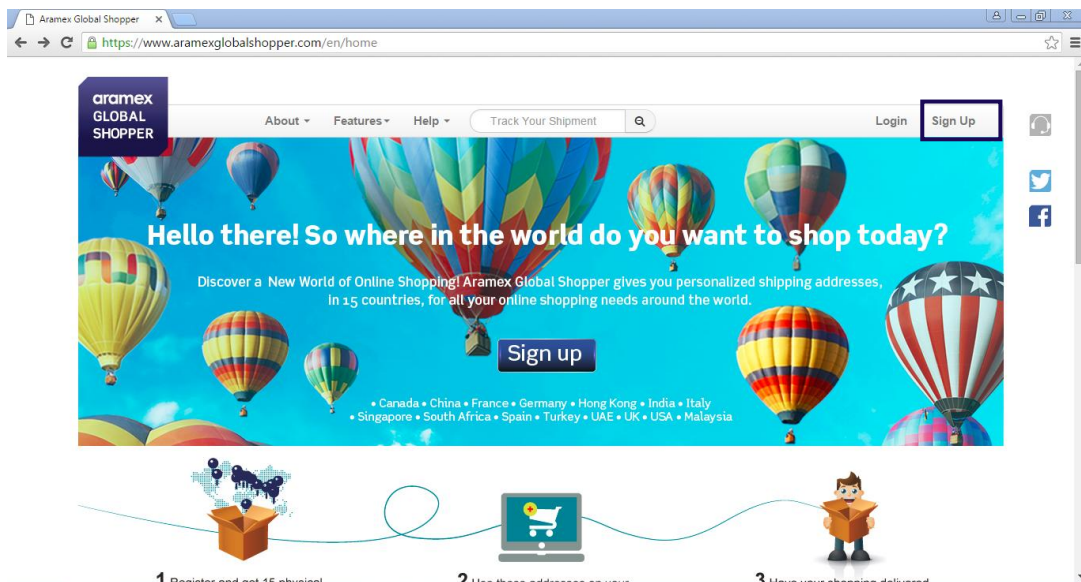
Aramex Global Shopper ×

https://www.aramexglobalshopper.com/en/home

aramex GLOBAL SHOPPER

About ▾ Features ▾ Help ▾ Track Your Shipment

Login Sign Up

Hello there! So where in the world do you want to shop today?

Discover a New World of Online Shopping! Aramex Global Shopper gives you personalized shipping addresses, in 15 countries, for all your online shopping needs around the world.

Sign up

• Canada • China • France • Germany • Hong Kong • India • Italy
• Singapore • South Africa • Spain • Turkey • UAE • UK • USA • Malaysia

1 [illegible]

2 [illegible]

3 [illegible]